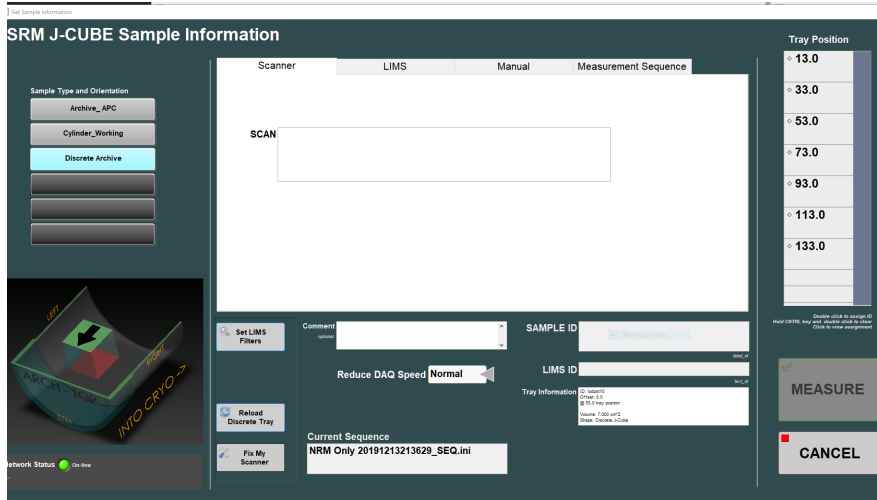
Get Sample Information

SRM J-CUBE Sample Information

Tray Position

13.0
33.0
53.0
73.0
93.0
113.0
133.0

Double click to assign ID
Hold CNTRL key and double click to clear
Click to view assignment

Sample Type and Orientation

Archive_ APC
Cylinder_Working
Discrete Archive

Scanner | LIMS | Manual | Measurement Sequence

SCAN

LEFT
RIGHT
ARCH - TOP
BTM
INTO CRYO ->

Set LIMS Filters

Comment
optional

SAMPLE ID

Reduce DAQ Speed Normal

LIMS ID

Tray Information
ID: sidpart0
Offset: 0.0
@ 53.0 tray position
Volume: 7.000 cm^3
Shape: Discrete J-Cube

Reload Discrete Tray

Current Sequence
NRM Only 20191213213629_SEQ.ini

Fix My Scanner

Network Status On-line

MEASURE

CANCEL